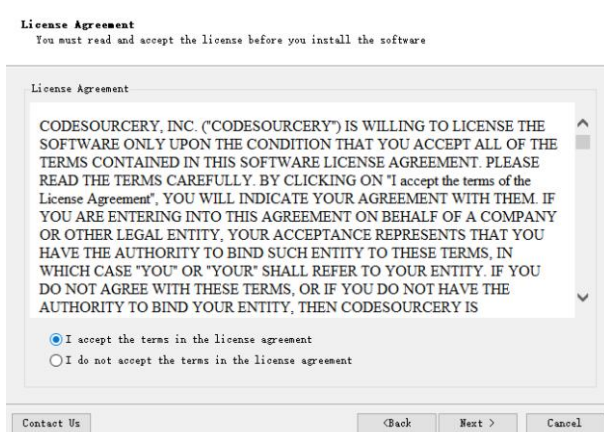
License Agreement
You must read and accept the license before you install the software

License Agreement

CODESOURCERY, INC. ("CODESOURCERY") IS WILLING TO LICENSE THE SOFTWARE ONLY UPON THE CONDITION THAT YOU ACCEPT ALL OF THE TERMS CONTAINED IN THIS SOFTWARE LICENSE AGREEMENT. PLEASE READ THE TERMS CAREFULLY. BY CLICKING ON "I accept the terms of the License Agreement", YOU WILL INDICATE YOUR AGREEMENT WITH THEM. IF YOU ARE ENTERING INTO THIS AGREEMENT ON BEHALF OF A COMPANY OR OTHER LEGAL ENTITY, YOUR ACCEPTANCE REPRESENTS THAT YOU HAVE THE AUTHORITY TO BIND SUCH ENTITY TO THESE TERMS, IN WHICH CASE "YOU" OR "YOUR" SHALL REFER TO YOUR ENTITY. IF YOU DO NOT AGREE WITH THESE TERMS, OR IF YOU DO NOT HAVE THE AUTHORITY TO BIND YOUR ENTITY, THEN CODESOURCERY IS

I accept the terms in the license agreement
I do not accept the terms in the license agreement

Contact Us
<Back
Next >
Cancel